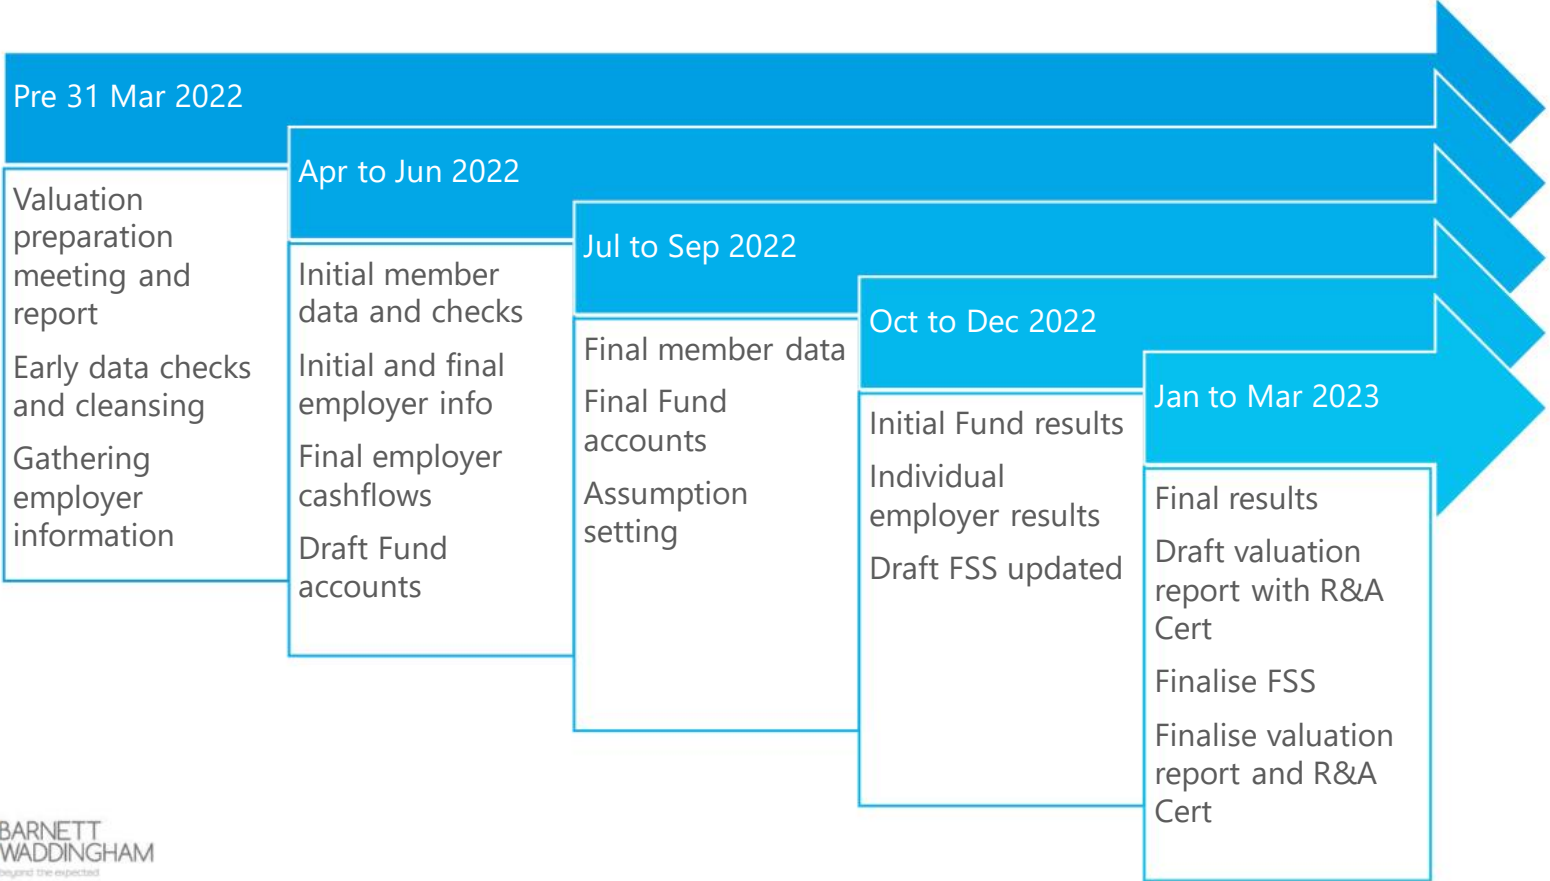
Pre 31 Mar 2022

Valuation preparation meeting and report

Early data checks and cleansing

Gathering employer information

Apr to Jun 2022

Initial member data and checks

Initial and final employer info

Final employer cashflows

Draft Fund accounts

Jul to Sep 2022

Final member data

Final Fund accounts

Assumption setting

Oct to Dec 2022

Initial Fund results

Individual employer results

Draft FSS updated

Jan to Mar 2023

Final results

Draft valuation report with R&A Cert

Finalise FSS

Finalise valuation report and R&A Cert

BARNETT WADDINGHAM
beyond the expected